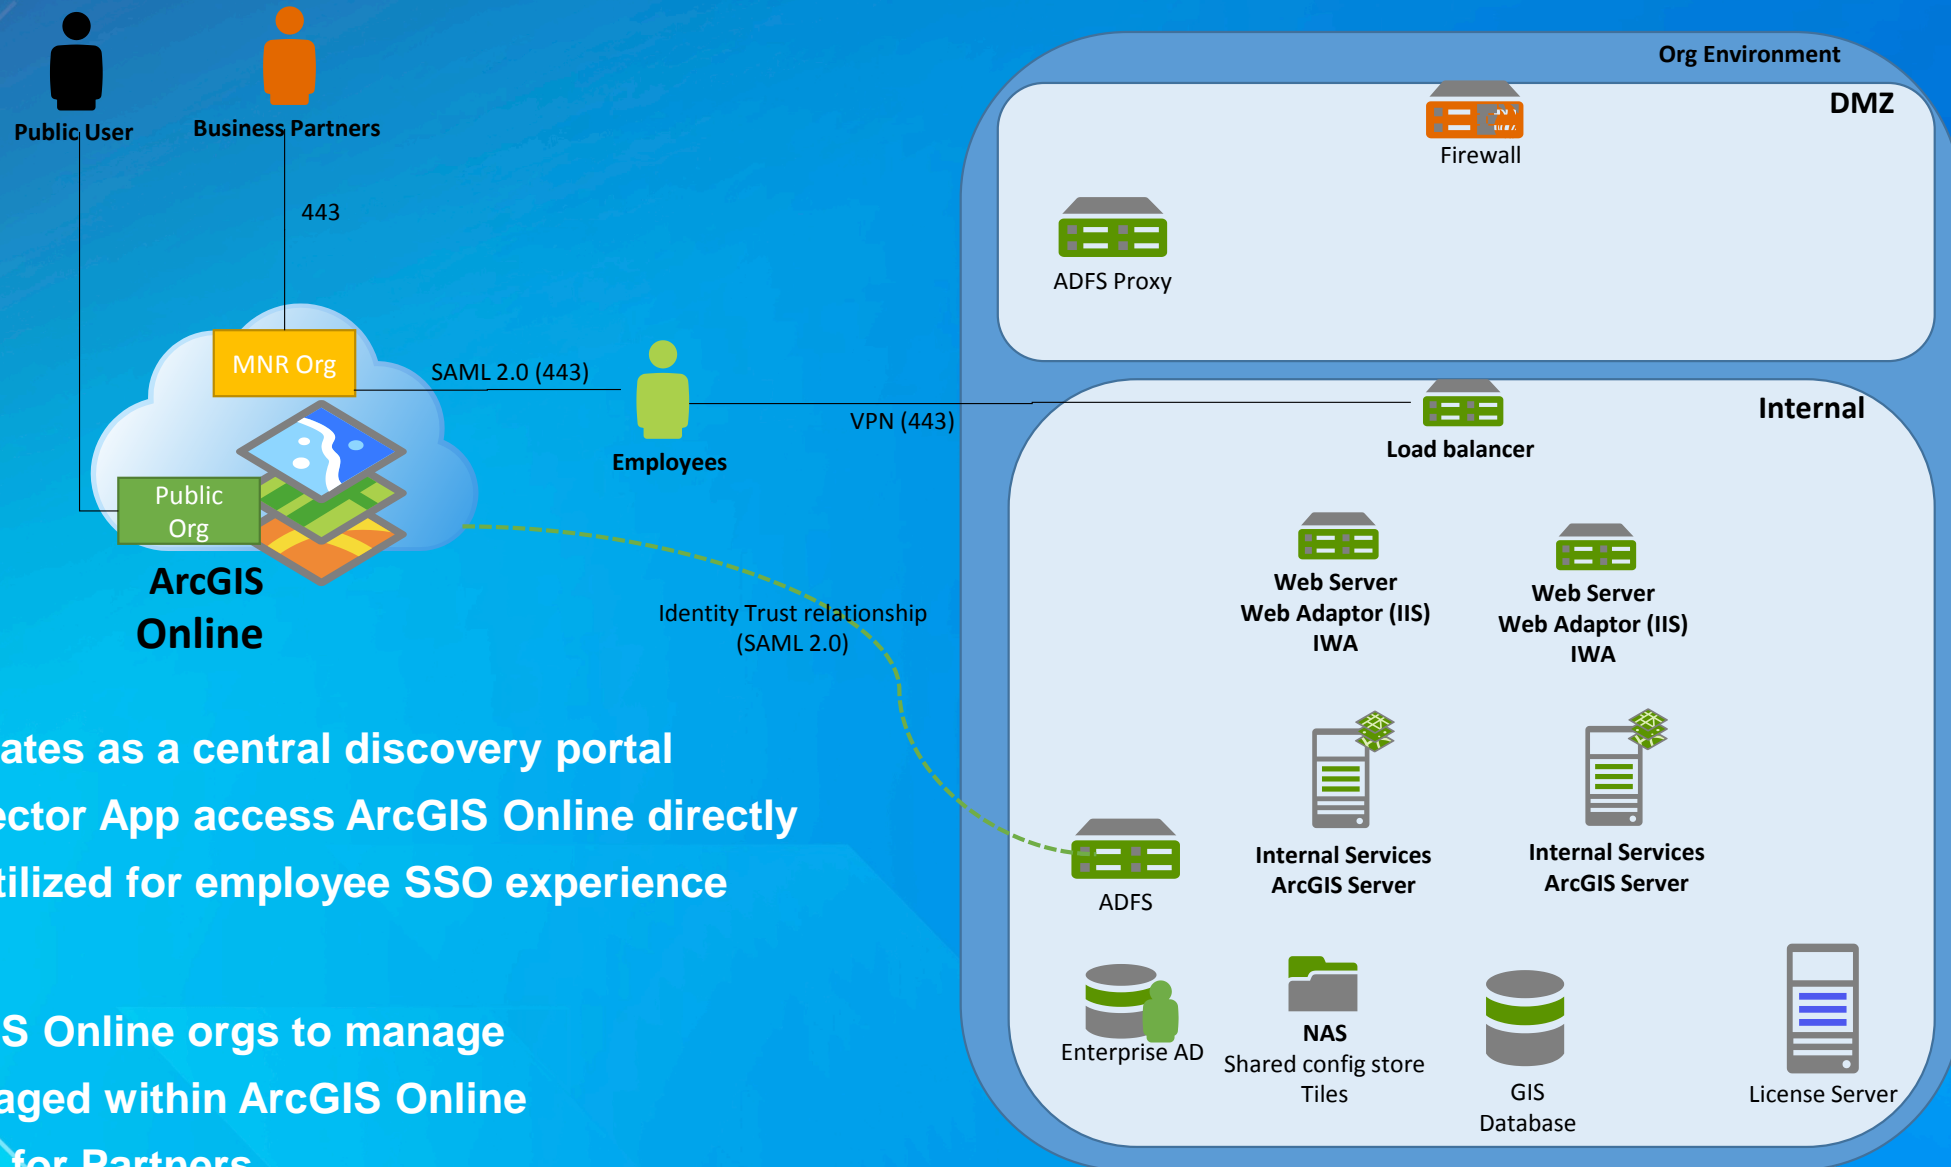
Public User

Business Partners

443

MNR Org

SAML 2.0 (443)

Employees

VPN (443)

Public Org

ArcGIS Online

Identity Trust relationship (SAML 2.0)

Org Environment

DMZ

Firewall

ADFS Proxy

Internal

Load balancer

Web Server
Web Adaptor (IIS)
IWA

Web Server
Web Adaptor (IIS)
IWA

Internal Services
ArcGIS Server

Internal Services
ArcGIS Server

ADFS

Enterprise AD

NAS
Shared config store
Tiles

GIS
Database

License Server

ates as a central discovery portal
ector App access ArcGIS Online directly
tilized for employee SSO experience

S Online orgs to manage
aged within ArcGIS Online
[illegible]